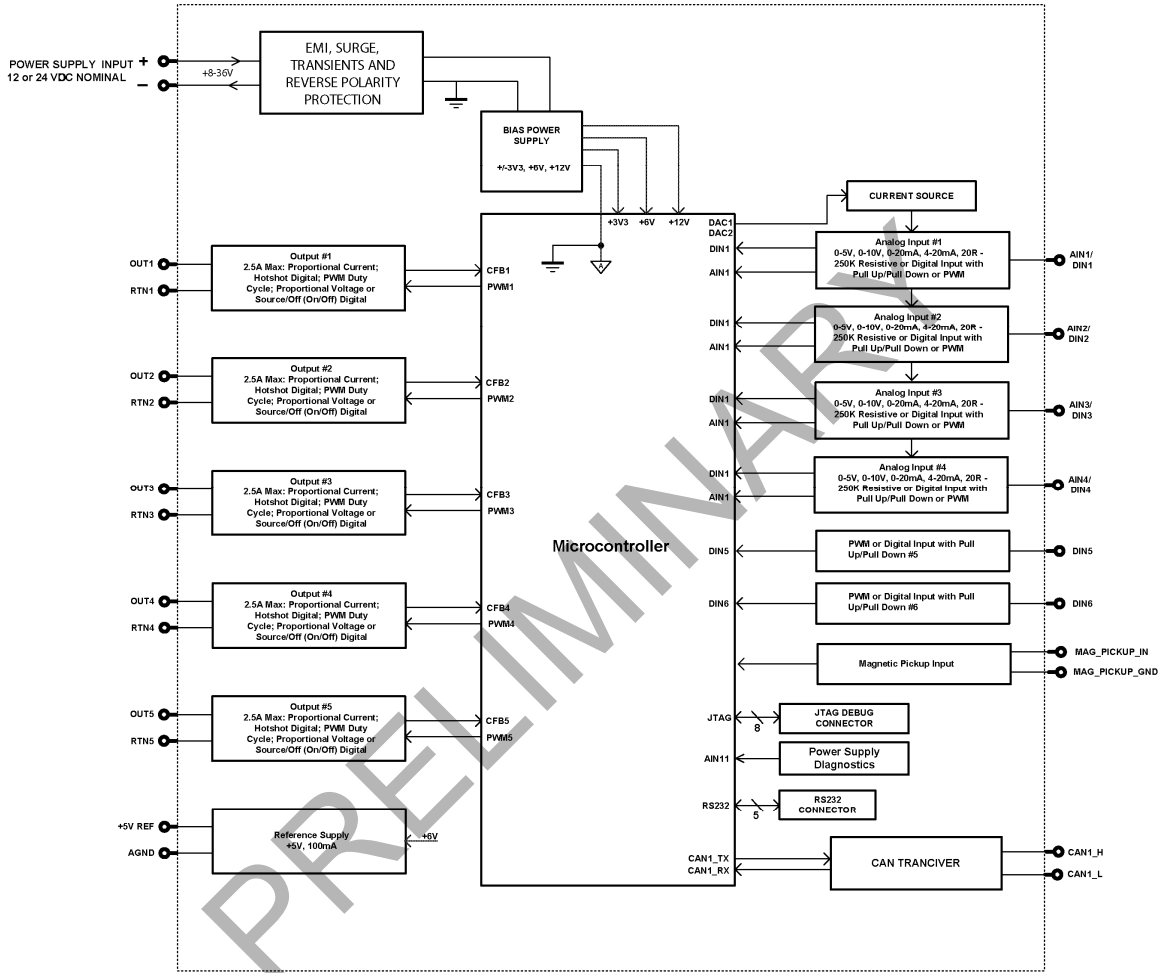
POWER SUPPLY INPUT +
12 or 24 VDC NOMINAL –

+8-36V

EMI, SURGE, TRANSIENTS AND REVERSE POLARITY PROTECTION

BIAS POWER SUPPLY
+/-3V3, +6V, +12V

+3V3 +6V +12V

CURRENT SOURCE

DAC1
DAC2

OUT1
RTN1
Output #1
2.5A Max: Proportional Current; Hotshot Digital; PWM Duty Cycle; Proportional Voltage or Source/Off (On/Off) Digital
CFB1
PWM1

OUT2
RTN2
Output #2
2.5A Max: Proportional Current; Hotshot Digital; PWM Duty Cycle; Proportional Voltage or Source/Off (On/Off) Digital
CFB2
PWM2

OUT3
RTN3
Output #3
2.5A Max: Proportional Current; Hotshot Digital; PWM Duty Cycle; Proportional Voltage or Source/Off (On/Off) Digital
CFB3
PWM3

OUT4
RTN4
Output #4
2.5A Max: Proportional Current; Hotshot Digital; PWM Duty Cycle; Proportional Voltage or Source/Off (On/Off) Digital
CFB4
PWM4

OUT5
RTN5
Output #5
2.5A Max: Proportional Current; Hotshot Digital; PWM Duty Cycle; Proportional Voltage or Source/Off (On/Off) Digital
CFB5
PWM5

+5V REF
AGND
Reference Supply
+5V, 100mA
+6V

Microcontroller

DIN1
AIN1
Analog Input #1
0-5V, 0-10V, 0-20mA, 4-20mA, 20R - 250K Resistive or Digital Input with Pull Up/Pull Down or PWM
AIN1/
DIN1

DIN1
AIN1
Analog Input #2
0-5V, 0-10V, 0-20mA, 4-20mA, 20R - 250K Resistive or Digital Input with Pull Up/Pull Down or PWM
AIN2/
DIN2

DIN1
AIN1
Analog Input #3
0-5V, 0-10V, 0-20mA, 4-20mA, 20R - 250K Resistive or Digital Input with Pull Up/Pull Down or PWM
AIN3/
DIN3

DIN1
AIN1
Analog Input #4
0-5V, 0-10V, 0-20mA, 4-20mA, 20R - 250K Resistive or Digital Input with Pull Up/Pull Down or PWM
AIN4/
DIN4

DIN5
PWM or Digital Input with Pull Up/Pull Down #5
DIN5

DIN6
PWM or Digital Input with Pull Up/Pull Down #6
DIN6

Magnetic Pickup Input
MAG_PICKUP_IN
MAG_PICKUP_GND

JTAG
8
JTAG DEBUG CONNECTOR

AIN11
Power Supply Diagnostics

RS232
5
RS232 CONNECTOR

CAN1_TX
CAN1_RX
CAN TRANCIVER
CAN1_H
CAN1_L

PRELIMINARY